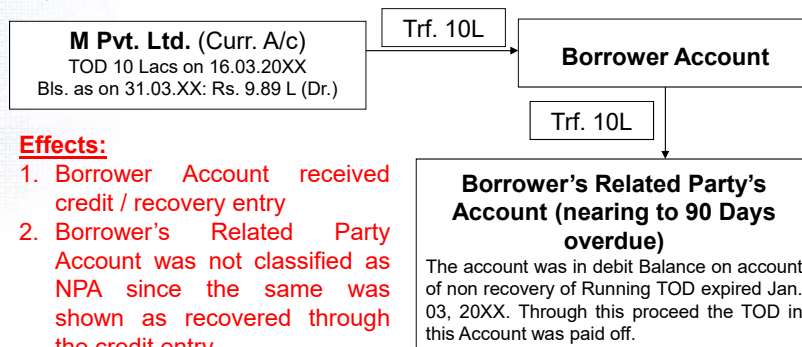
M Pvt. Ltd. (Curr. A/c)
TOD 10 Lacs on 16.03.20XX
Bls. as on 31.03.XX: Rs. 9.89 L (Dr.)

Trf. 10L

Borrower Account

Trf. 10L

Effects:
1. Borrower Account received credit / recovery entry
2. Borrower's Related Party Account was not classified as NPA since the same was shown as recovered through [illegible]

Borrower's Related Party's Account (nearing to 90 Days overdue)
The account was in debit Balance on account of non recovery of Running TOD expired Jan. 03, 20XX. Through this proceed the TOD in this Account was paid off.